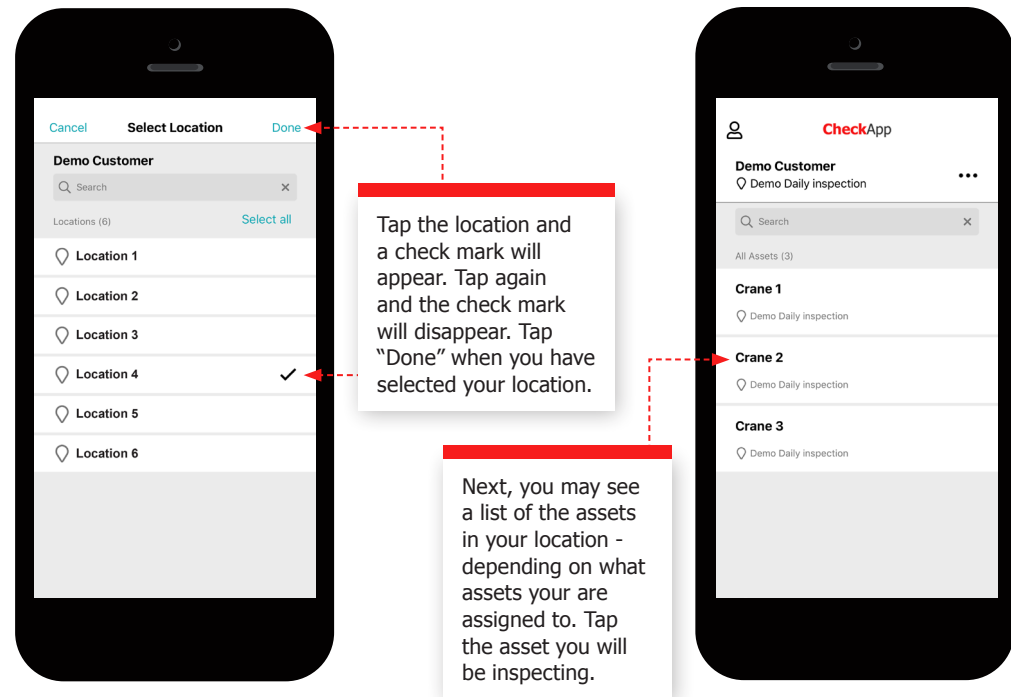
Cancel Select Location Done

Demo Customer

Search

Locations (6) Select all

Location 1

Location 2

Location 3

Location 4

Location 5

Location 6

Tap the location and a check mark will appear. Tap again and the check mark will disappear. Tap “Done” when you have selected your location.

Next, you may see a list of the assets in your location - depending on what assets your are assigned to. Tap the asset you will be inspecting.

CheckApp

Demo Customer

Demo Daily inspection

Search

All Assets (3)

Crane 1

Demo Daily inspection

Crane 2

Demo Daily inspection

Crane 3

Demo Daily inspection